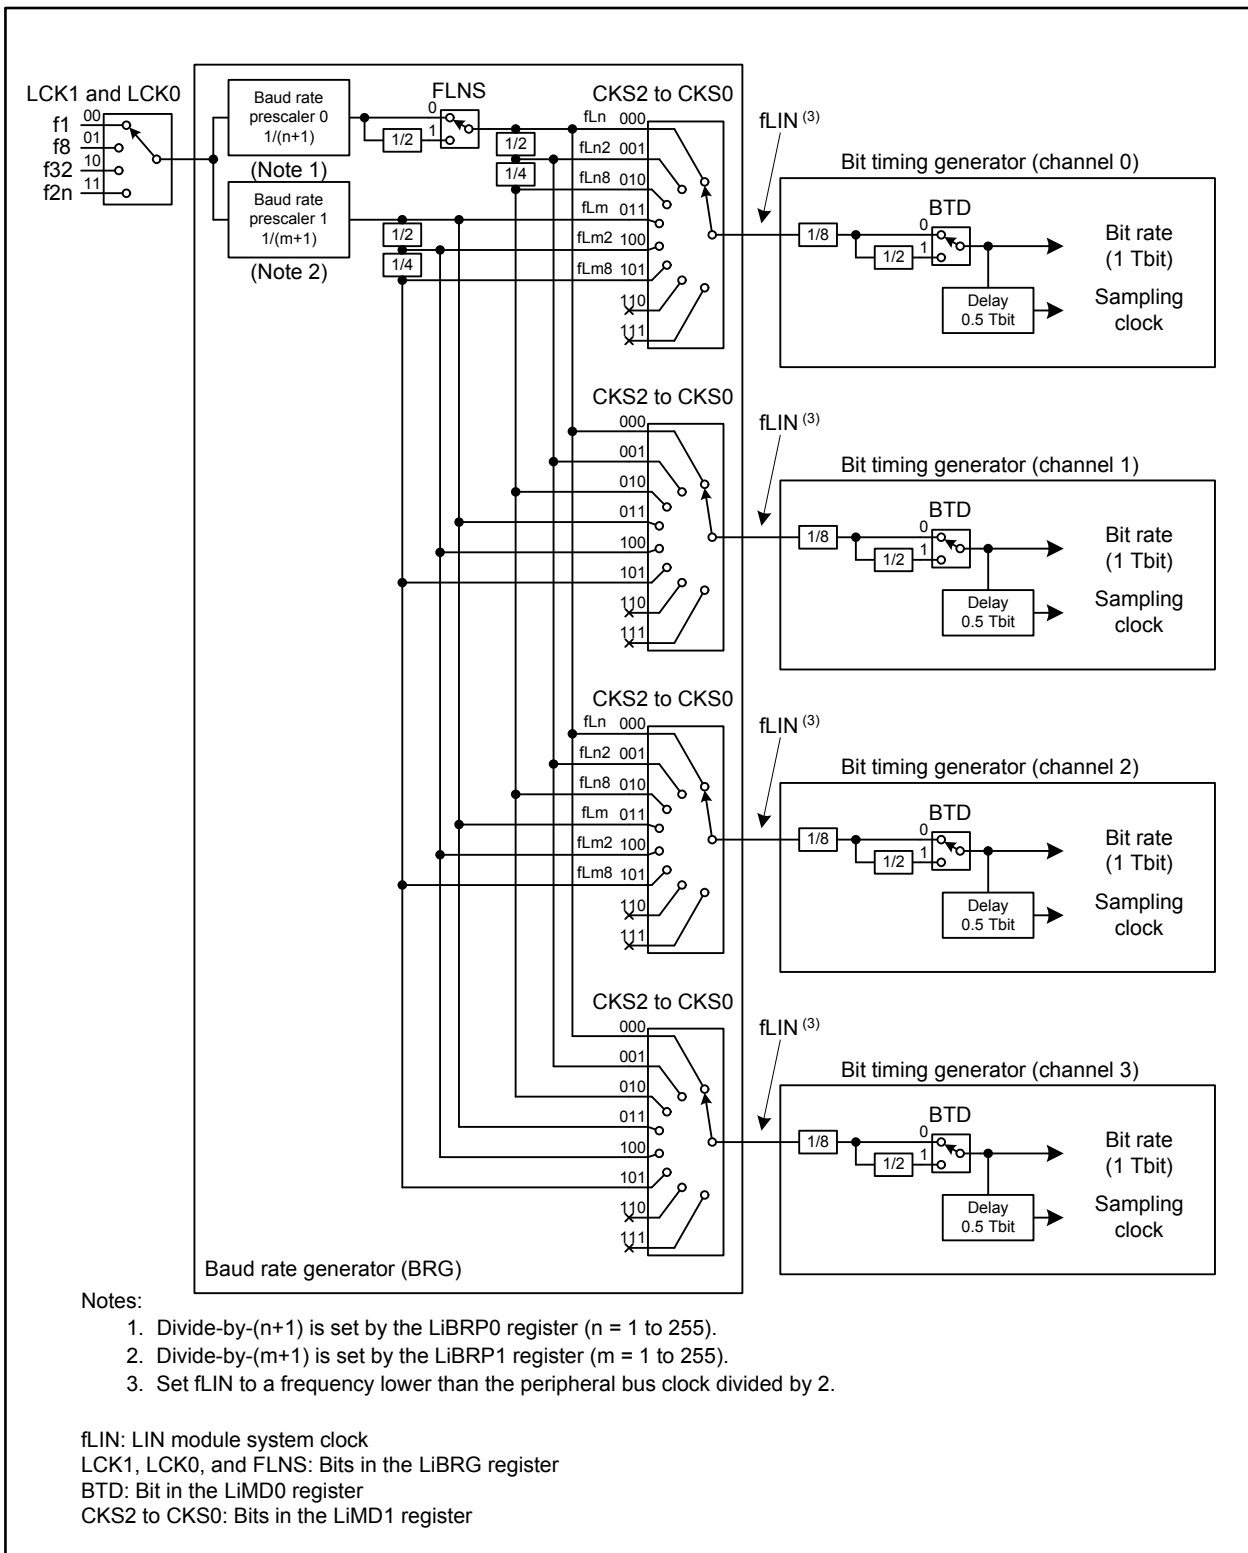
LCK1 and LCK0
f1 00
f8 01
f32 10
f2n 11

Baud rate prescaler 0 1/(n+1)
(Note 1)
Baud rate prescaler 1 1/(m+1)
(Note 2)

FLNS
0
1
1/2
1/2
1/4
1/2
1/4

CKS2 to CKS0
fLn 000
fLn2 001
fLn8 010
fLm 011
fLm2 100
fLm8 101
110
111

fLIN $^{(3)}$
Bit timing generator (channel 0)
1/8
BTD
0
1
1/2
Bit rate (1 Tbit)
Delay 0.5 Tbit
Sampling clock

CKS2 to CKS0
000
001
010
011
100
101
110
111

fLIN $^{(3)}$
Bit timing generator (channel 1)
1/8
BTD
0
1
1/2
Bit rate (1 Tbit)
Delay 0.5 Tbit
Sampling clock

CKS2 to CKS0
fLn 000
fLn2 001
fLn8 010
fLm 011
fLm2 100
fLm8 101
110
111

fLIN $^{(3)}$
Bit timing generator (channel 2)
1/8
BTD
0
1
1/2
Bit rate (1 Tbit)
Delay 0.5 Tbit
Sampling clock

CKS2 to CKS0
000
001
010
011
100
101
110
111

fLIN $^{(3)}$
Bit timing generator (channel 3)
1/8
BTD
0
1
1/2
Bit rate (1 Tbit)
Delay 0.5 Tbit
Sampling clock

Baud rate generator (BRG)

Notes:
1. Divide-by-(n+1) is set by the LiBRP0 register (n = 1 to 255).
2. Divide-by-(m+1) is set by the LiBRP1 register (m = 1 to 255).
3. Set fLIN to a frequency lower than the peripheral bus clock divided by 2.

fLIN: LIN module system clock
LCK1, LCK0, and FLNS: Bits in the LiBRG register
BTD: Bit in the LiMD0 register
CKS2 to CKS0: Bits in the LiMD1 register